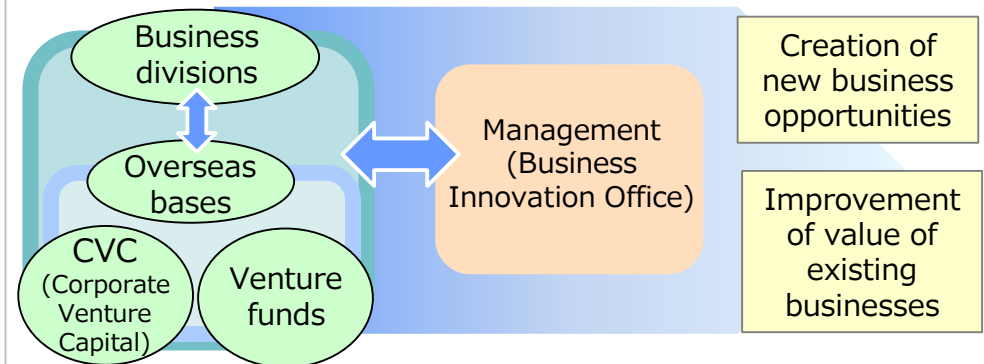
Business divisions

Overseas bases

CVC (Corporate Venture Capital)

Venture funds

Management (Business Innovation Office)

Creation of new business opportunities

Improvement of value of existing businesses